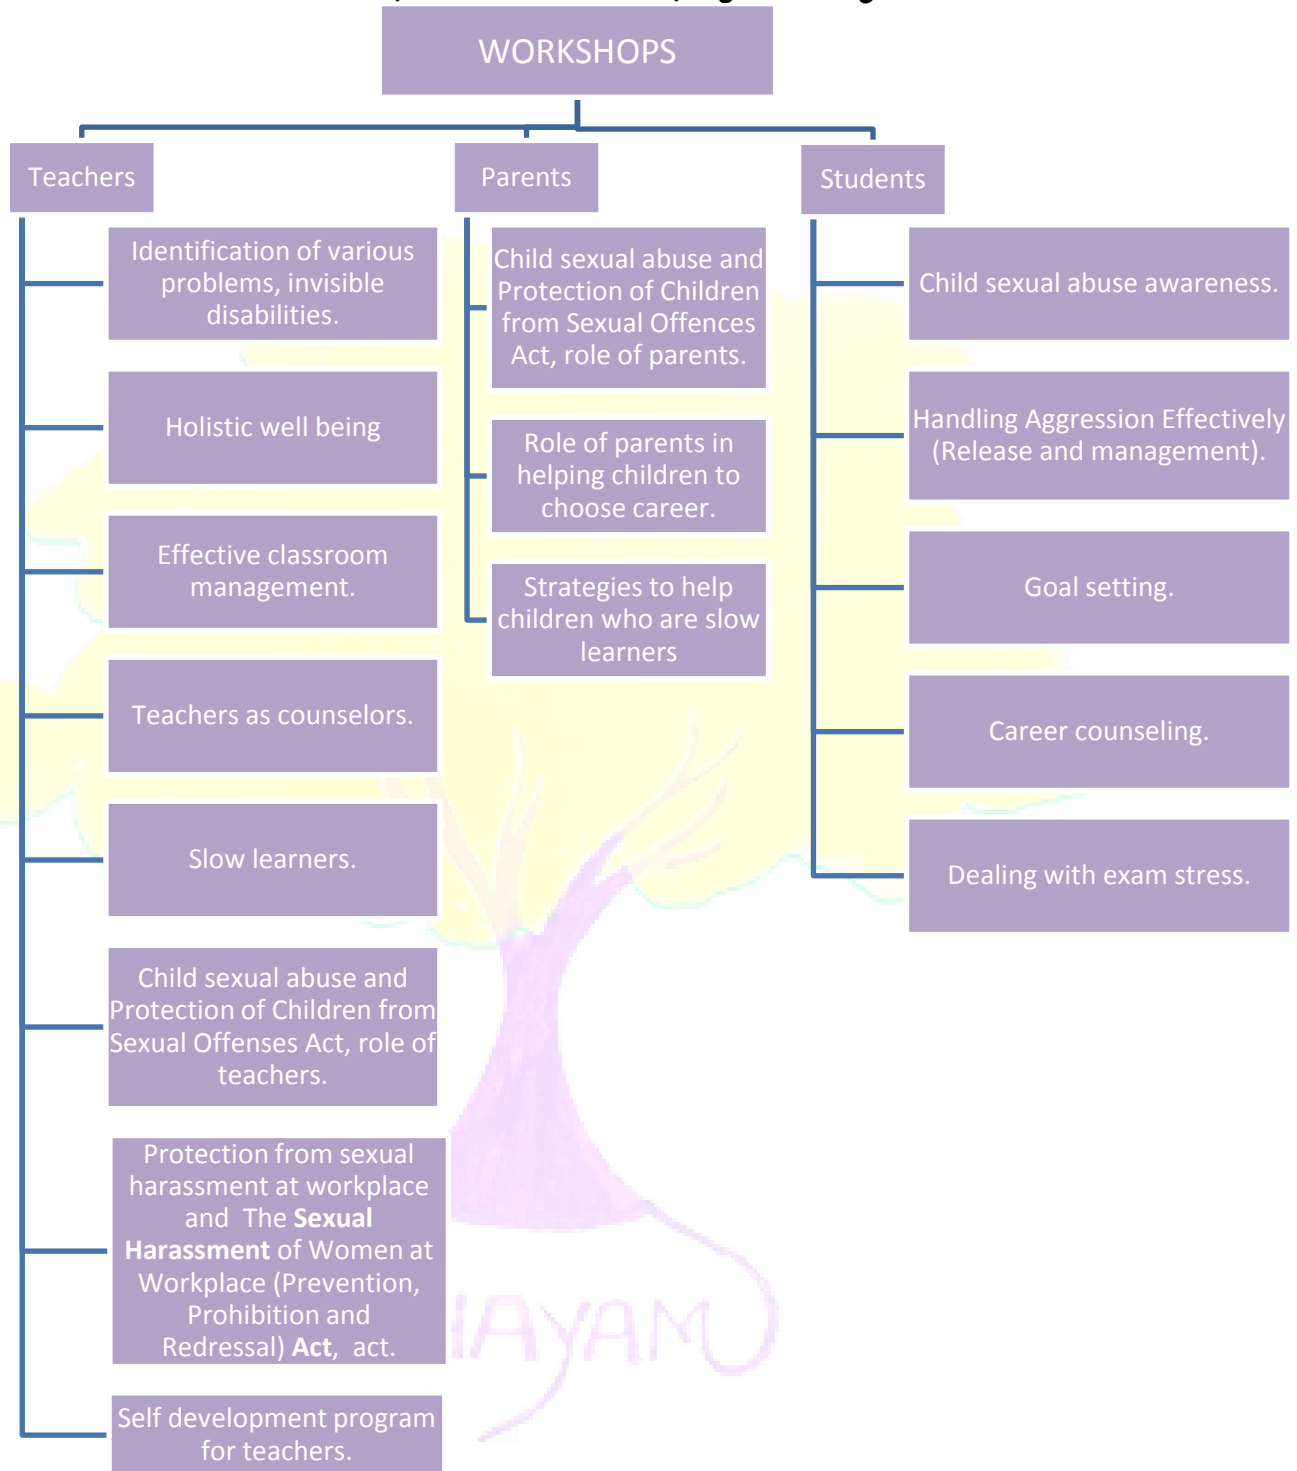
WORKSHOPS

Teachers

Identification of various problems, invisible disabilities.

Holistic well being

Effective classroom management.

Teachers as counselors.

Slow learners.

Child sexual abuse and Protection of Children from Sexual Offenses Act, role of teachers.

Protection from sexual harassment at workplace and The **Sexual Harassment** of Women at Workplace (Prevention, Prohibition and Redressal) **Act**, act.

Self development program for teachers.

Parents

Child sexual abuse and Protection of Children from Sexual Offences Act, role of parents.

Role of parents in helping children to choose career.

Strategies to help children who are slow learners

Students

Child sexual abuse awareness.

Handling Aggression Effectively (Release and management).

Goal setting.

Career counseling.

Dealing with exam stress.

IAYAM